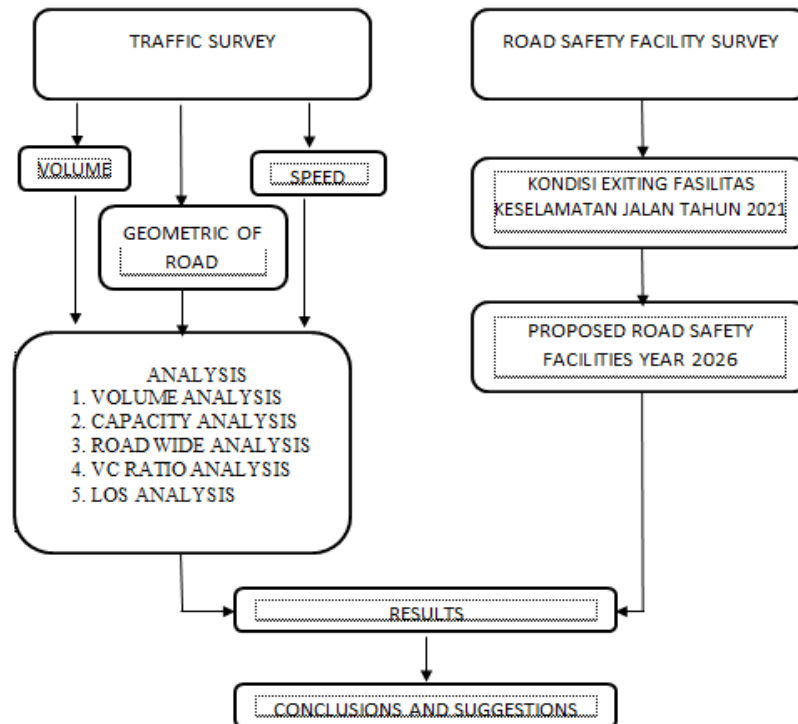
TRAFFIC SURVEY

ROAD SAFETY FACILITY SURVEY

VOLUME

SPEED

GEOMETRIC OF ROAD

KONDISI EXITING FASILITAS KESELAMATAN JALAN TAHUN 2021

PROPOSED ROAD SAFETY FACILITIES YEAR 2026

ANALYSIS
1. VOLUME ANALYSIS
2. CAPACITY ANALYSIS
3. ROAD WIDE ANALYSIS
4. VC RATIO ANALYSIS
5. LOS ANALYSIS

RESULTS

CONCLUSIONS AND SUGGESTIONS